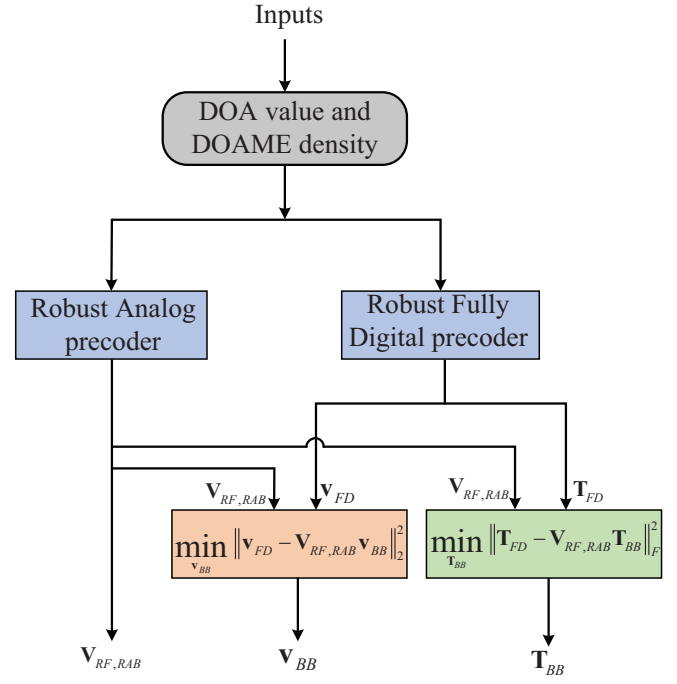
Inputs

DOA value and DOAME density

Robust Analog precoder

Robust Fully Digital precoder

$\mathbf{V}_{RF,RAB}$

$\mathbf{v}_{FD}$

$\mathbf{V}_{RF,RAB}$

$\mathbf{T}_{FD}$

$\min_{\mathbf{v}_{BB}} \left\| \mathbf{v}_{FD} - \mathbf{V}_{RF,RAB}\mathbf{v}_{BB} \right\|_2^2$

$\min_{\mathbf{T}_{BB}} \left\| \mathbf{T}_{FD} - \mathbf{V}_{RF,RAB}\mathbf{T}_{BB} \right\|_F^2$

$\mathbf{V}_{RF,RAB}$

$\mathbf{v}_{BB}$

$\mathbf{T}_{BB}$